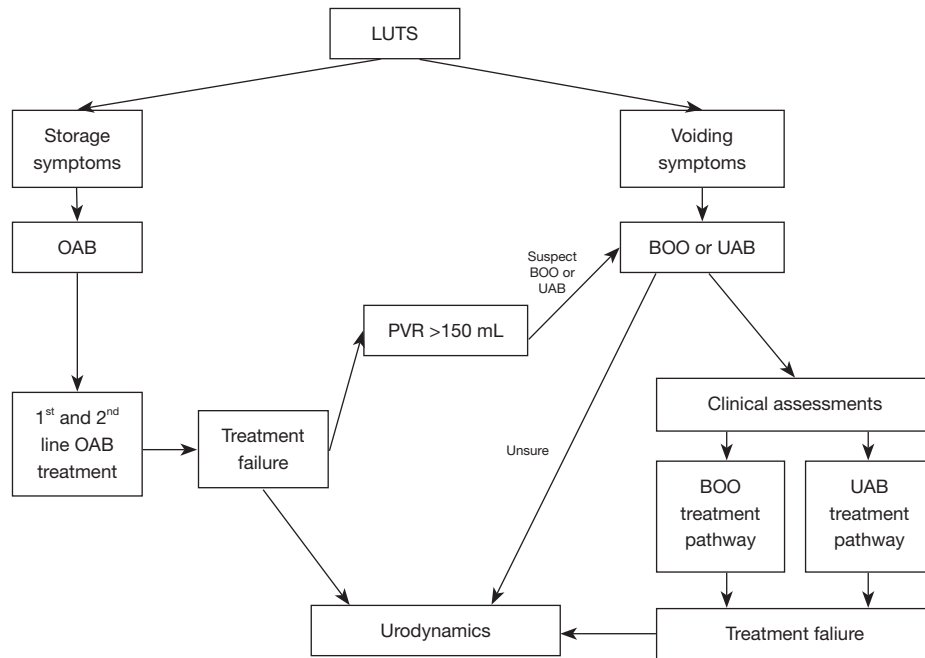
LUTS

Storage symptoms

Voiding symptoms

OAB

BOO or UAB

Suspect BOO or UAB

PVR >150 mL

$1^{st}$ and $2^{nd}$ line OAB treatment

Treatment failure

Unsure

Clinical assessments

BOO treatment pathway

UAB treatment pathway

Urodynamics

Treatment faliure